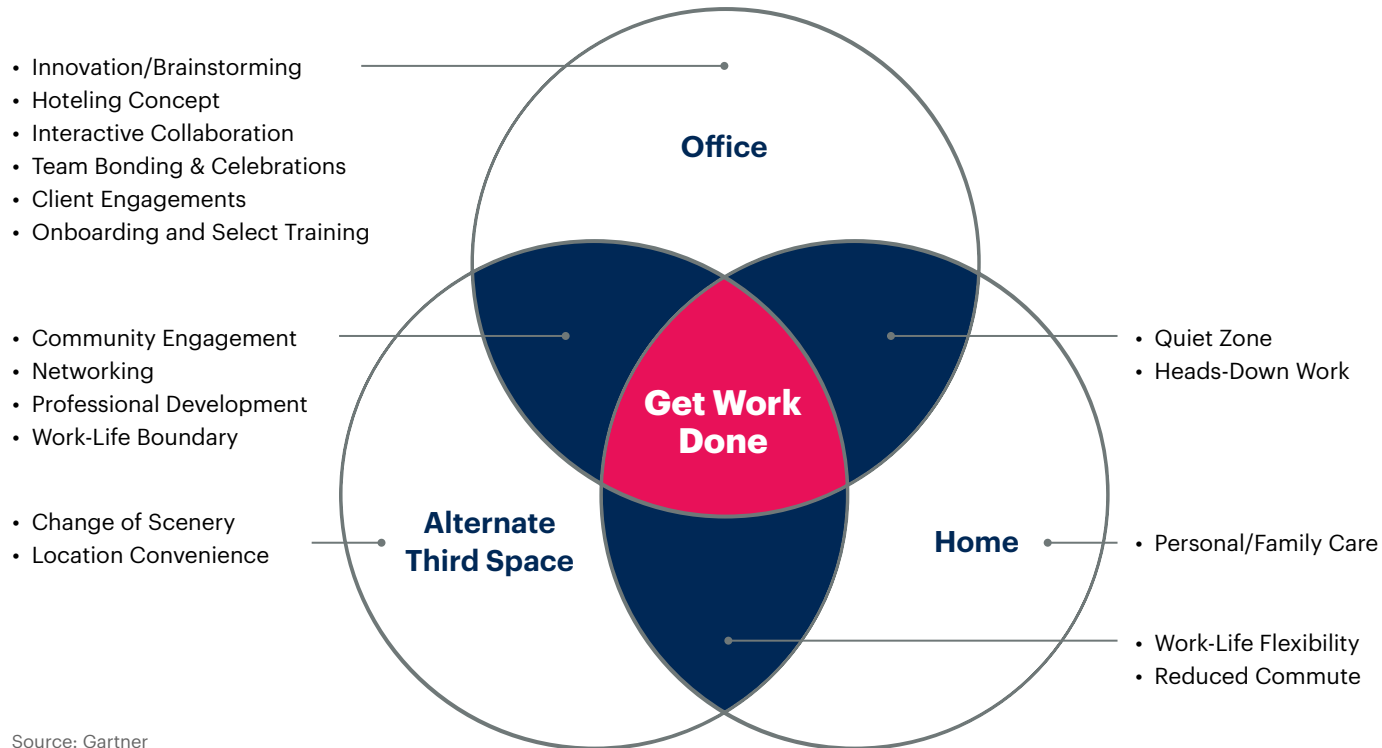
• Innovation/Brainstorming
• Hoteling Concept
• Interactive Collaboration
• Team Bonding & Celebrations
• Client Engagements
• Onboarding and Select Training

Office

• Community Engagement
• Networking
• Professional Development
• Work-Life Boundary

• Quiet Zone
• Heads-Down Work

Get Work Done

• Change of Scenery
• Location Convenience

Alternate Third Space

Home

• Personal/Family Care

• Work-Life Flexibility
• Reduced Commute

Source: Gartner